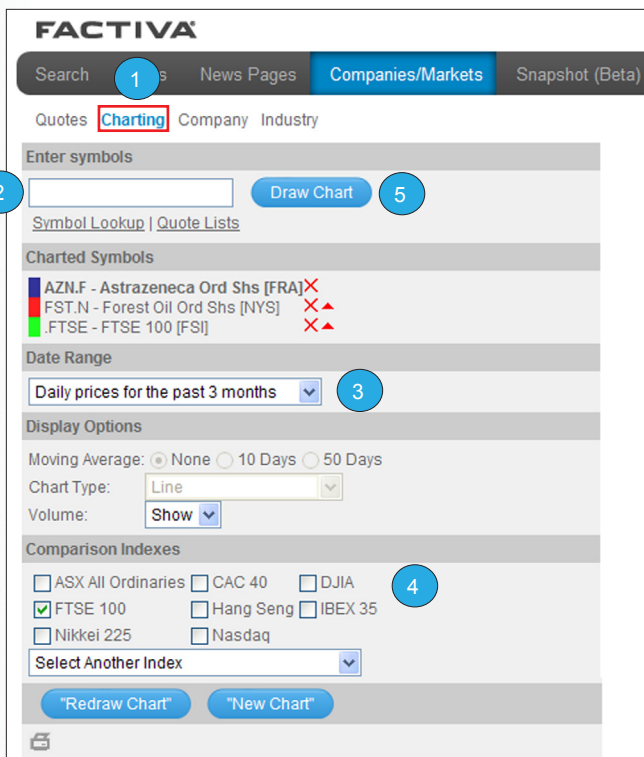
FACTIVA

Search 1 s News Pages Companies/Markets Snapshot (Beta)

Quotes Charting Company Industry

Enter symbols

2 Draw Chart 5

Symbol Lookup | Quote Lists

Charted Symbols

AZN.F - Astrazeneca Ord Shs [FRA]
FST.N - Forest Oil Ord Shs [NYS]
.FTSE - FTSE 100 [FSI]

Date Range

Daily prices for the past 3 months 3

Display Options

Moving Average: None 10 Days 50 Days
Chart Type: Line
Volume: Show

Comparison Indexes

ASX All Ordinaries CAC 40 DJIA 4
FTSE 100 Hang Seng IBEX 35
Nikkei 225 Nasdaq
Select Another Index

"Redraw Chart" "New Chart"